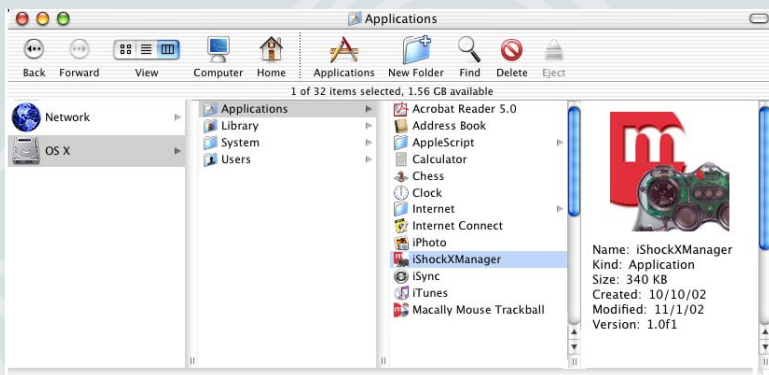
Applications

Back Forward View Computer Home Applications New Folder Find Delete Eject

1 of 32 items selected, 1.56 GB available

Network
OS X

Applications
Library
System
Users

Acrobat Reader 5.0
Address Book
AppleScript
Calculator
Chess
Clock
Internet
Internet Connect
iPhoto
iShockXManager
iSync
iTunes
Macally Mouse Trackball

Name: iShockXManager
Kind: Application
Size: 340 KB
Created: 10/10/02
Modified: 11/1/02
Version: 1.0f1